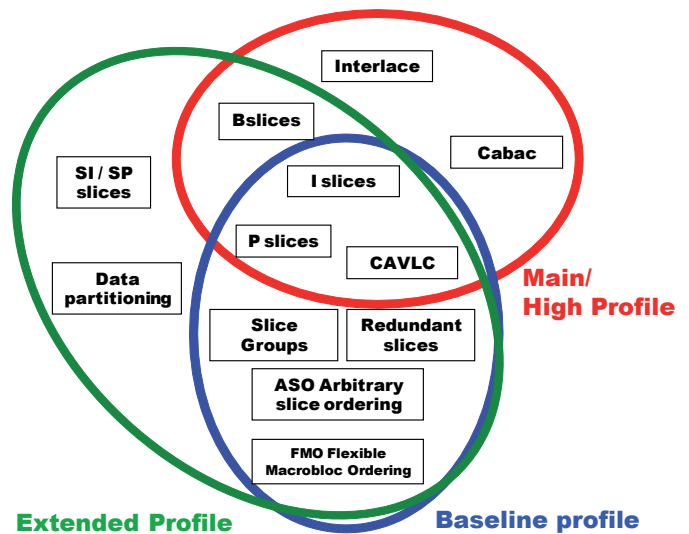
Interlace

Bslices

Cabac

SI / SP slices

I slices

P slices

CAVLC

Data partitioning

Main/ High Profile

Slice Groups

Redundant slices

ASO Arbitrary slice ordering

FMO Flexible Macrobloc Ordering

Extended Profile

Baseline profile